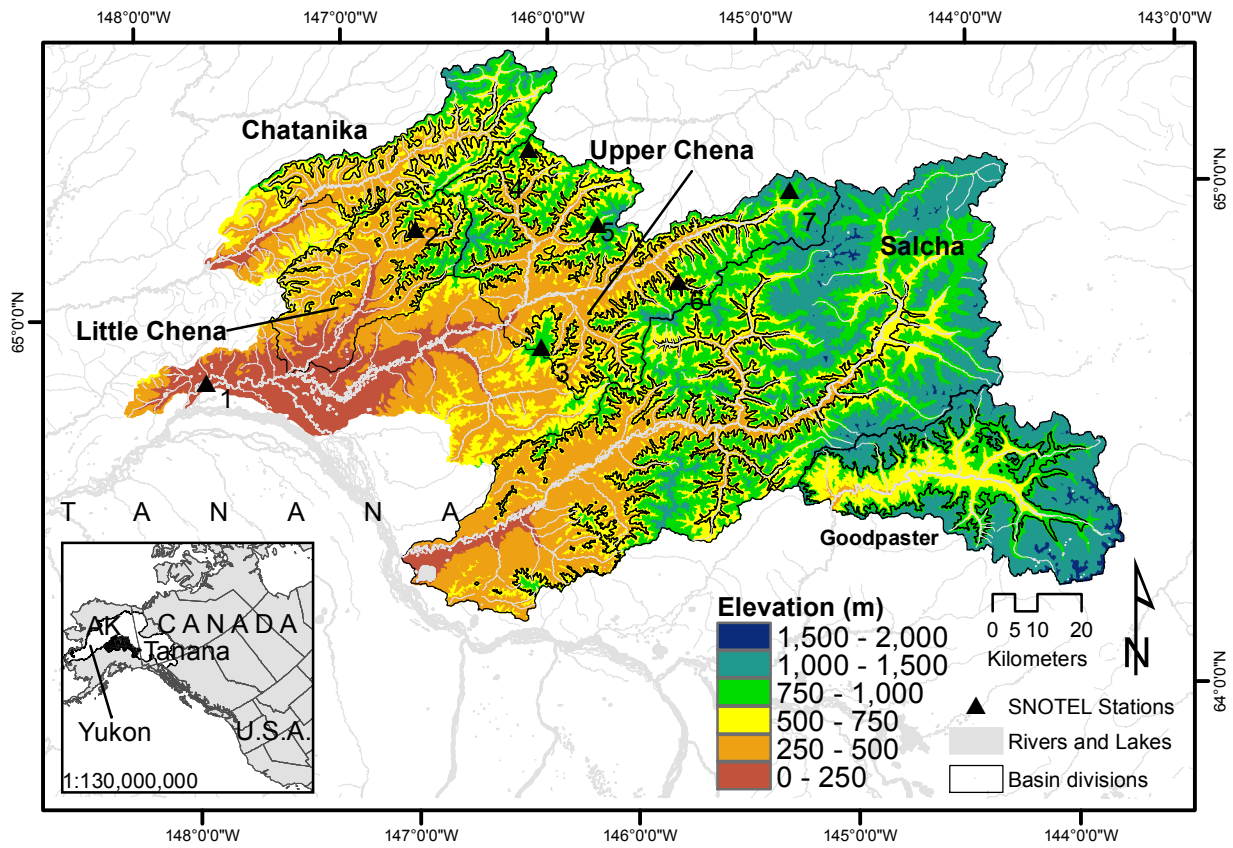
148°0'0"W 147°0'0"W 146°0'0"W 145°0'0"W 144°0'0"W 143°0'0"W

Chatanika

Upper Chena

Salcha

Little Chena

Goodpaster

1 2 3 4 5 6 7

T A N A N A

65°0'0"N

65°0'0"N

64°0'0"N

AK

CANADA

Tanana

Yukon

U.S.A.

1:130,000,000

Elevation (m)
1,500 - 2,000
1,000 - 1,500
750 - 1,000
500 - 750
250 - 500
0 - 250

0 5 10 20
Kilometers

N

SNOTEL Stations
Rivers and Lakes
Basin divisions

148°0'0"W 147°0'0"W 146°0'0"W 145°0'0"W 144°0'0"W